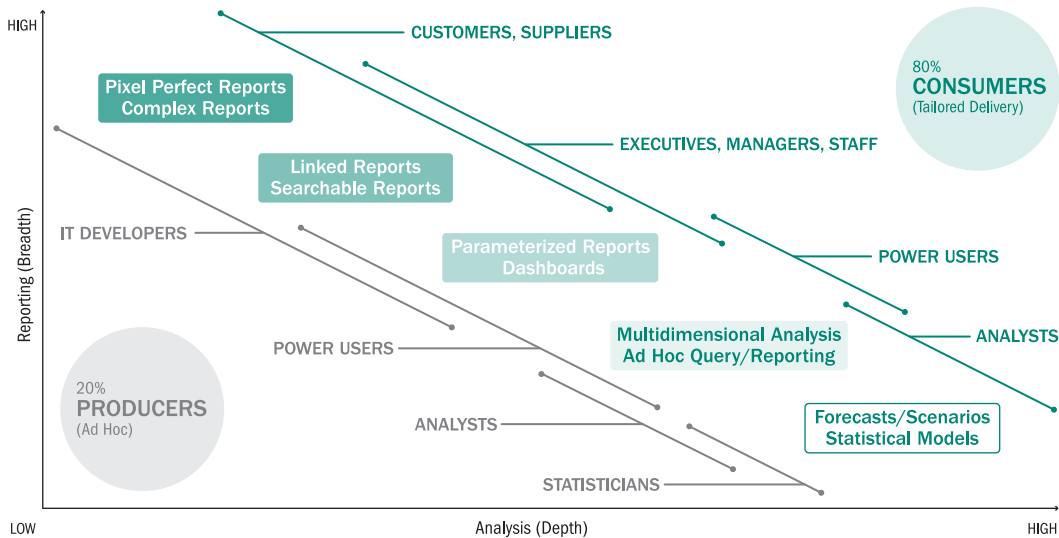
HIGH

CUSTOMERS, SUPPLIERS

80%
CONSUMERS
(Tailored Delivery)

Pixel Perfect Reports
Complex Reports

EXECUTIVES, MANAGERS, STAFF

Linked Reports
Searchable Reports

IT DEVELOPERS

Parameterized Reports
Dashboards

POWER USERS

Reporting (Breadth)

ANALYSTS

POWER USERS

Multidimensional Analysis
Ad Hoc Query/Reporting

20%
PRODUCERS
(Ad Hoc)

ANALYSTS

Forecasts/Scenarios
Statistical Models

STATISTICIANS

LOW

Analysis (Depth)

HIGH